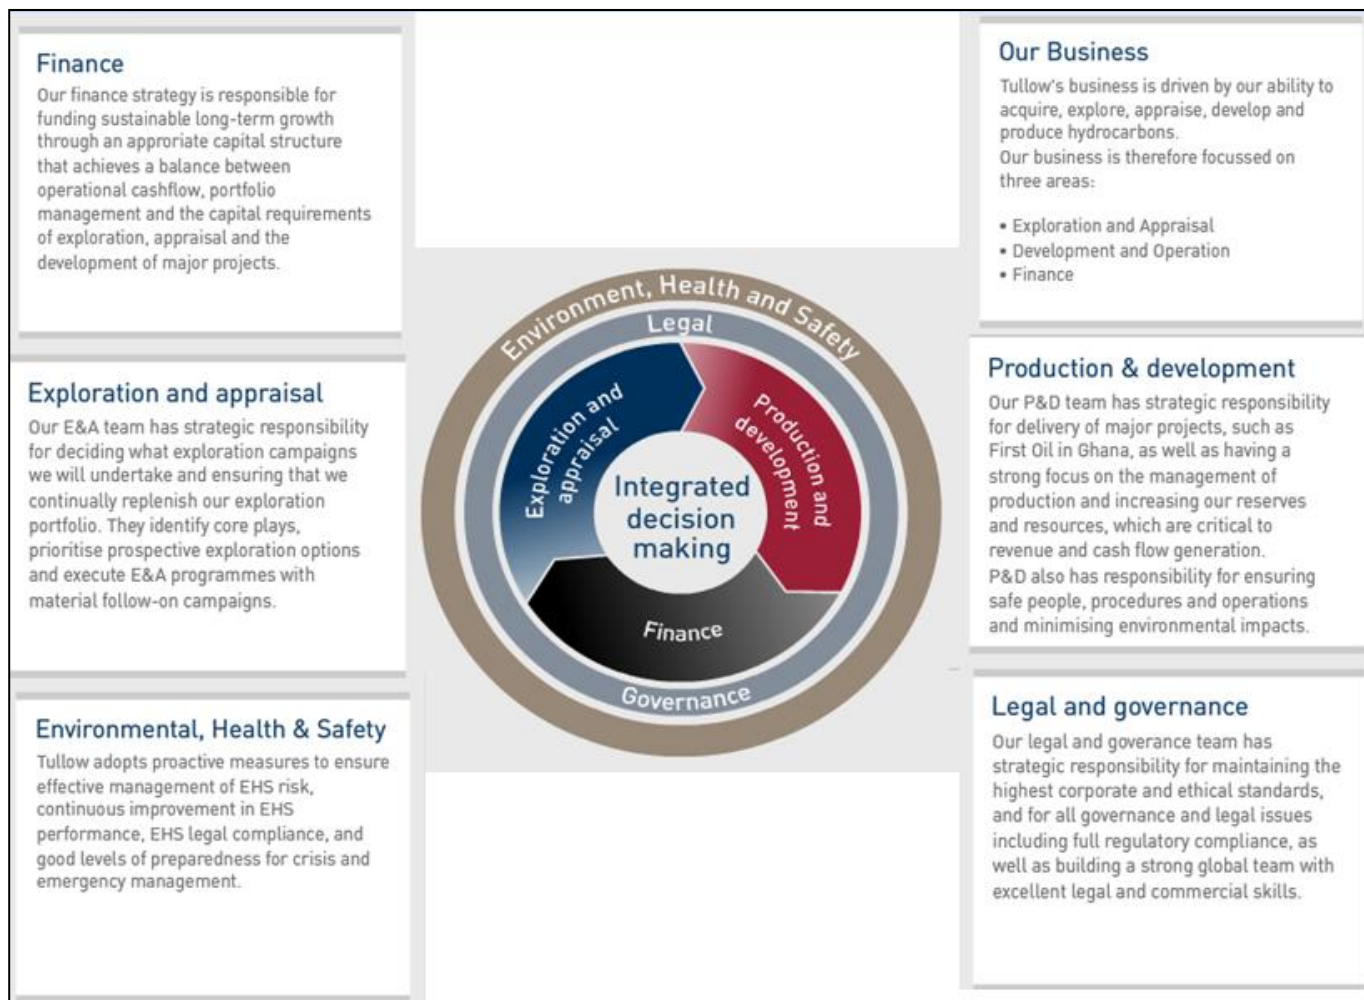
Finance
Our finance strategy is responsible for funding sustainable long-term growth through an approriate capital structure that achieves a balance between operational cashflow, portfolio management and the capital requirements of exploration, appraisal and the development of major projects.

Exploration and appraisal
Our E&A team has strategic responsibility for deciding what exploration campaigns we will undertake and ensuring that we continually replenish our exploration portfolio. They identify core plays, prioritise prospective exploration options and execute E&A programmes with material follow-on campaigns.

Environmental, Health & Safety
Tullow adopts proactive measures to ensure effective management of EHS risk, continuous improvement in EHS performance, EHS legal compliance, and good levels of preparedness for crisis and emergency management.

Environment, Health and Safety
Legal
Exploration and appraisal
Production and development
Integrated decision making
Finance
Governance

Our Business
Tullow's business is driven by our ability to acquire, explore, appraise, develop and produce hydrocarbons.
Our business is therefore focussed on three areas:

• Exploration and Appraisal
• Development and Operation
• Finance

Production & development
Our P&D team has strategic responsibility for delivery of major projects, such as First Oil in Ghana, as well as having a strong focus on the management of production and increasing our reserves and resources, which are critical to revenue and cash flow generation.
P&D also has responsibility for ensuring safe people, procedures and operations and minimising environmental impacts.

Legal and governance
Our legal and goverance team has strategic responsibility for maintaining the highest corporate and ethical standards, and for all governance and legal issues including full regulatory compliance, as well as building a strong global team with excellent legal and commercial skills.